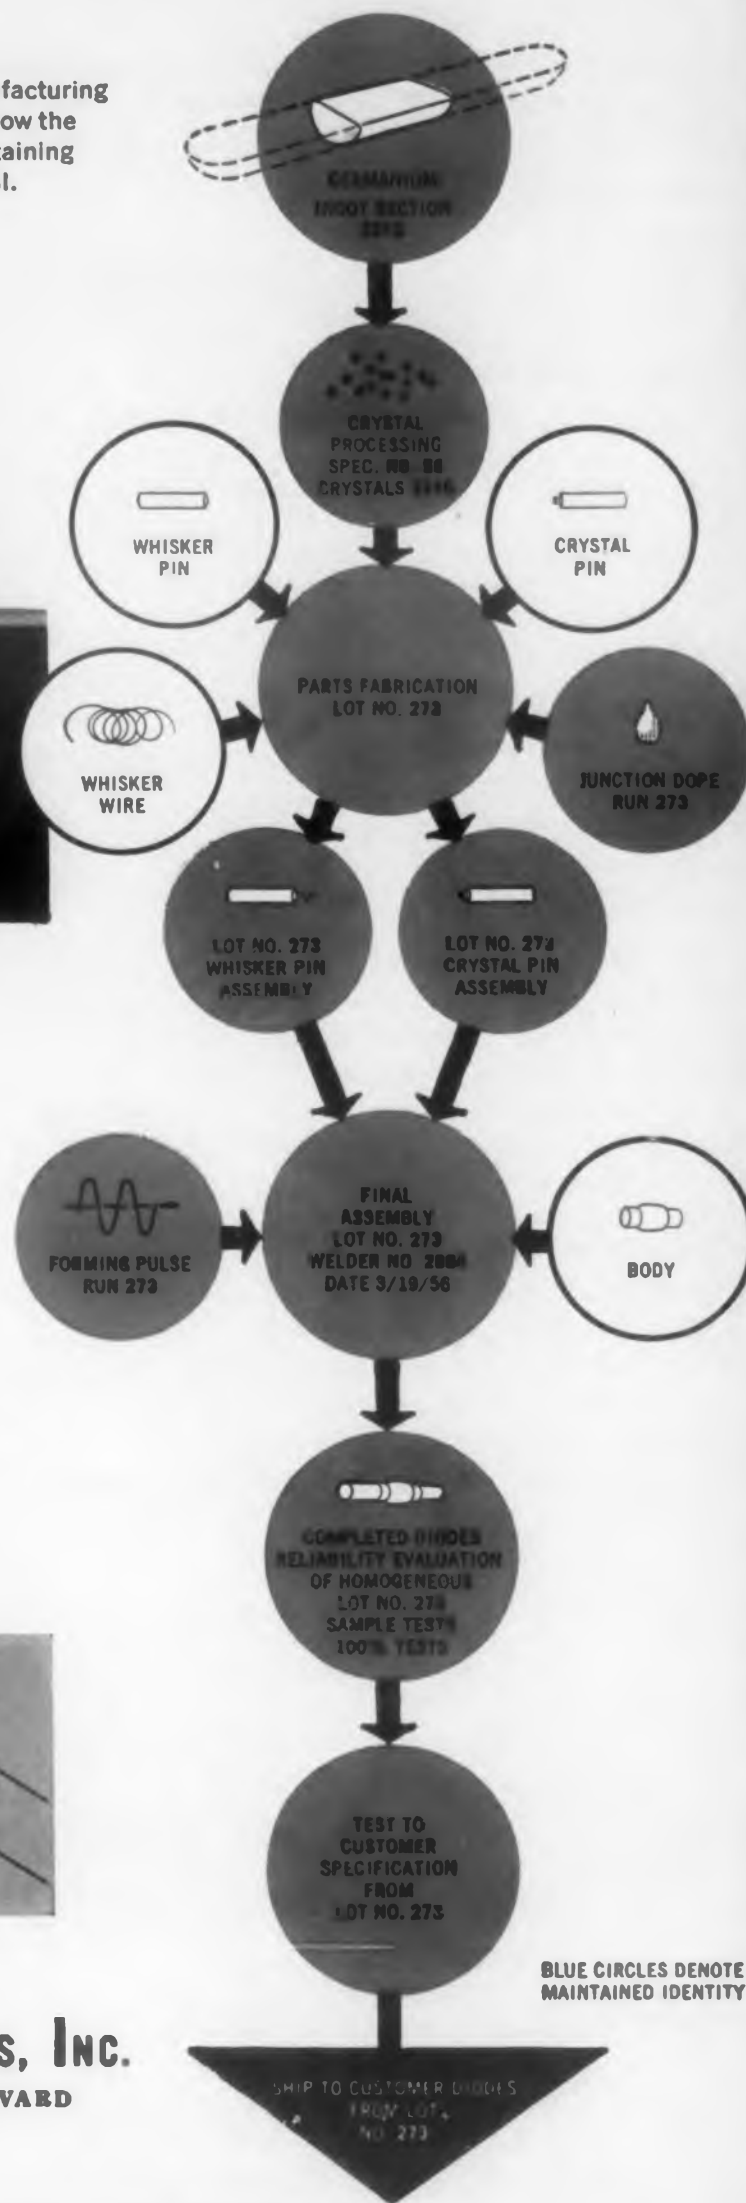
facturing
ow the
taining
l.

GERMANIUM
INGOT SECTION
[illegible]

CRYSTAL
PROCESSING
SPEC. NO. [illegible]
CRYSTALS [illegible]

WHISKER
PIN

CRYSTAL
PIN

PARTS FABRICATION
LOT NO. 273

WHISKER
WIRE

JUNCTION DOPE
RUN 273

LOT NO. 273
WHISKER PIN
ASSEMBLY

LOT NO. 273
CRYSTAL PIN
ASSEMBLY

FORMING PULSE
RUN 273

FINAL
ASSEMBLY
LOT NO. 273
WELDER NO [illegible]
DATE 3/19/56

BODY

COMPLETED DIODES
RELIABILITY EVALUATION
OF HOMOGENEOUS
LOT NO. 273
SAMPLE TESTS
100% TESTS

TEST TO
CUSTOMER
SPECIFICATION
FROM
LOT NO. 273

BLUE CIRCLES DENOTE
MAINTAINED IDENTITY

S, INC.
VARD

SHIP TO CUSTOMER DIODES
FROM LOT
NO. 273